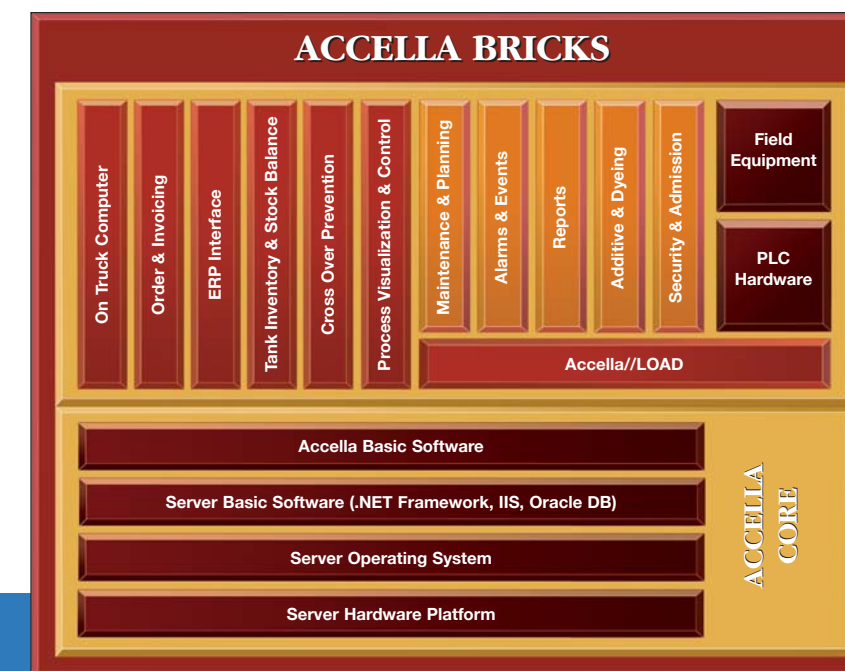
ACCELLA BRICKS

On Truck Computer

Order & Invoicing

ERP Interface

Tank Inventory & Stock Balance

Cross Over Prevention

Process Visualization & Control

Maintenance & Planning

Alarms & Events

Reports

Additive & Dyeing

Security & Admission

Field Equipment

PLC Hardware

Accella//LOAD

Accella Basic Software

Server Basic Software (.NET Framework, IIS, Oracle DB)

Server Operating System

Server Hardware Platform

ACCELLA CORE